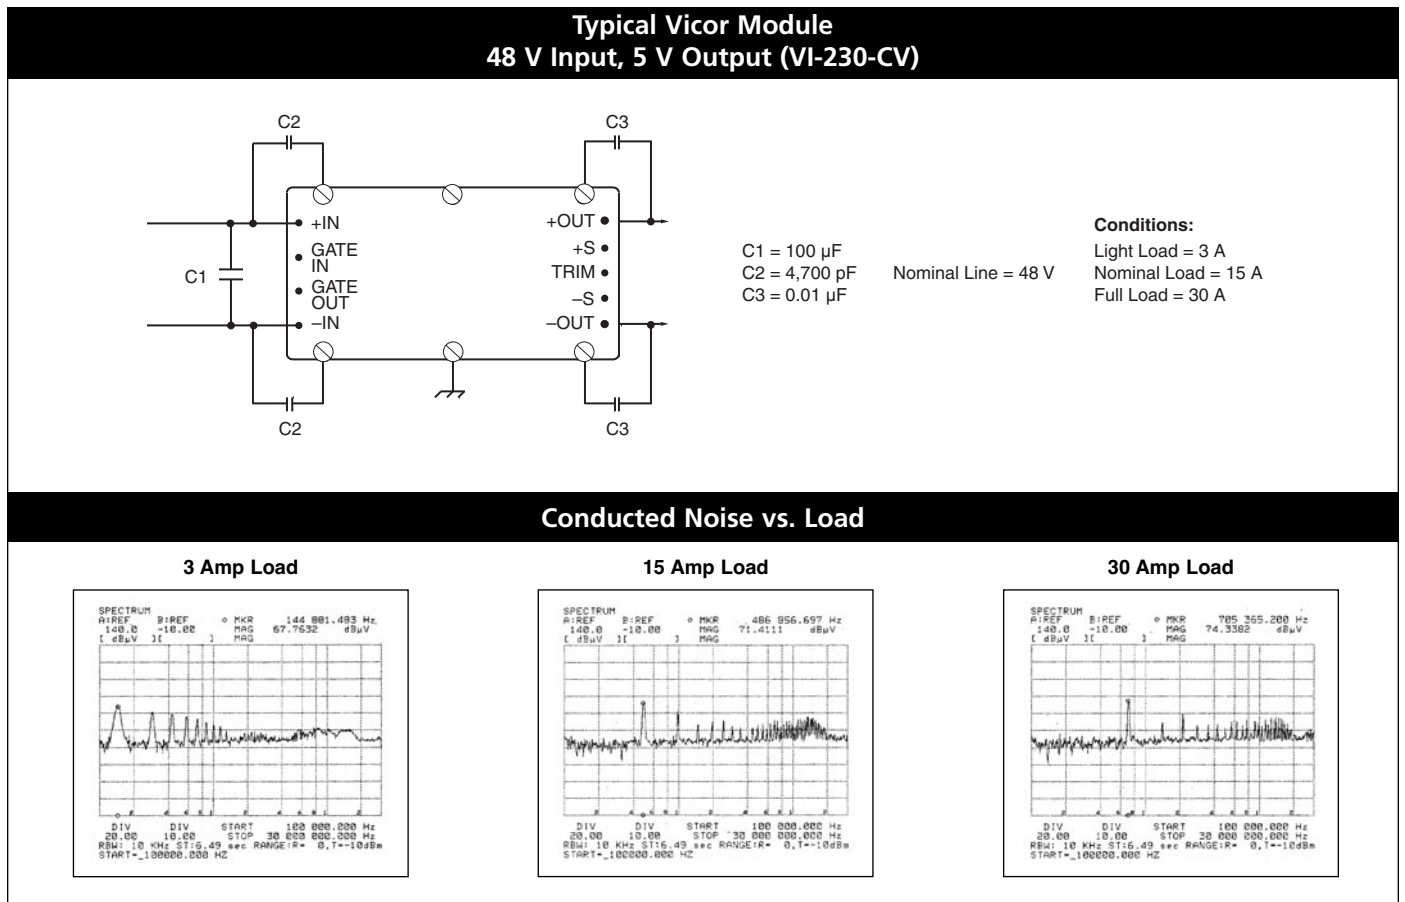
Typical Vicor Module
48 V Input, 5 V Output (VI-230-CV)

C2

C3

+IN

GATE IN

GATE OUT

–IN

+OUT

+S

TRIM

–S

–OUT

C1

C2

C3

C1 = 100 µF
C2 = 4,700 pF
C3 = 0.01 µF

Nominal Line = 48 V

Conditions:
Light Load = 3 A
Nominal Load = 15 A
Full Load = 30 A

Conducted Noise vs. Load

3 Amp Load

SPECTRUM
A:REF B:REF ○ MKR 144 801.483 Hz
140.0 -10.00 MAG 67.7632 dBµV
[ dBµV ][ ] MAG

DIV DIV START 100 000.000 Hz
20.00 10.00 STOP 30 000 000.000 Hz
RBW: 10 KHz ST:6.49 sec RANGE:R= 0,T=-10dBm
START=_100000.000 HZ

15 Amp Load

SPECTRUM
A:REF B:REF ○ MKR 486 956.697 Hz
140.0 -10.00 MAG 71.4111 dBµV
[ dBµV ][ ] MAG

DIV DIV START 100 000.000 Hz
20.00 10.00 STOP 30 000 000.000 Hz
RBW: 10 KHz ST:6.49 sec RANGE:R= 0,T=-10dBm
START=_100000.000 HZ

30 Amp Load

SPECTRUM
A:REF B:REF ○ MKR 705 365.200 Hz
140.0 -10.00 MAG 74.3382 dBµV
[ dBµV ][ ] MAG

DIV DIV START 100 000.000 Hz
20.00 10.00 STOP 30 000 000.000 Hz
RBW: 10 KHz ST:6.49 sec RANGE:R= 0,T=-10dBm
START=_100000.000 HZ